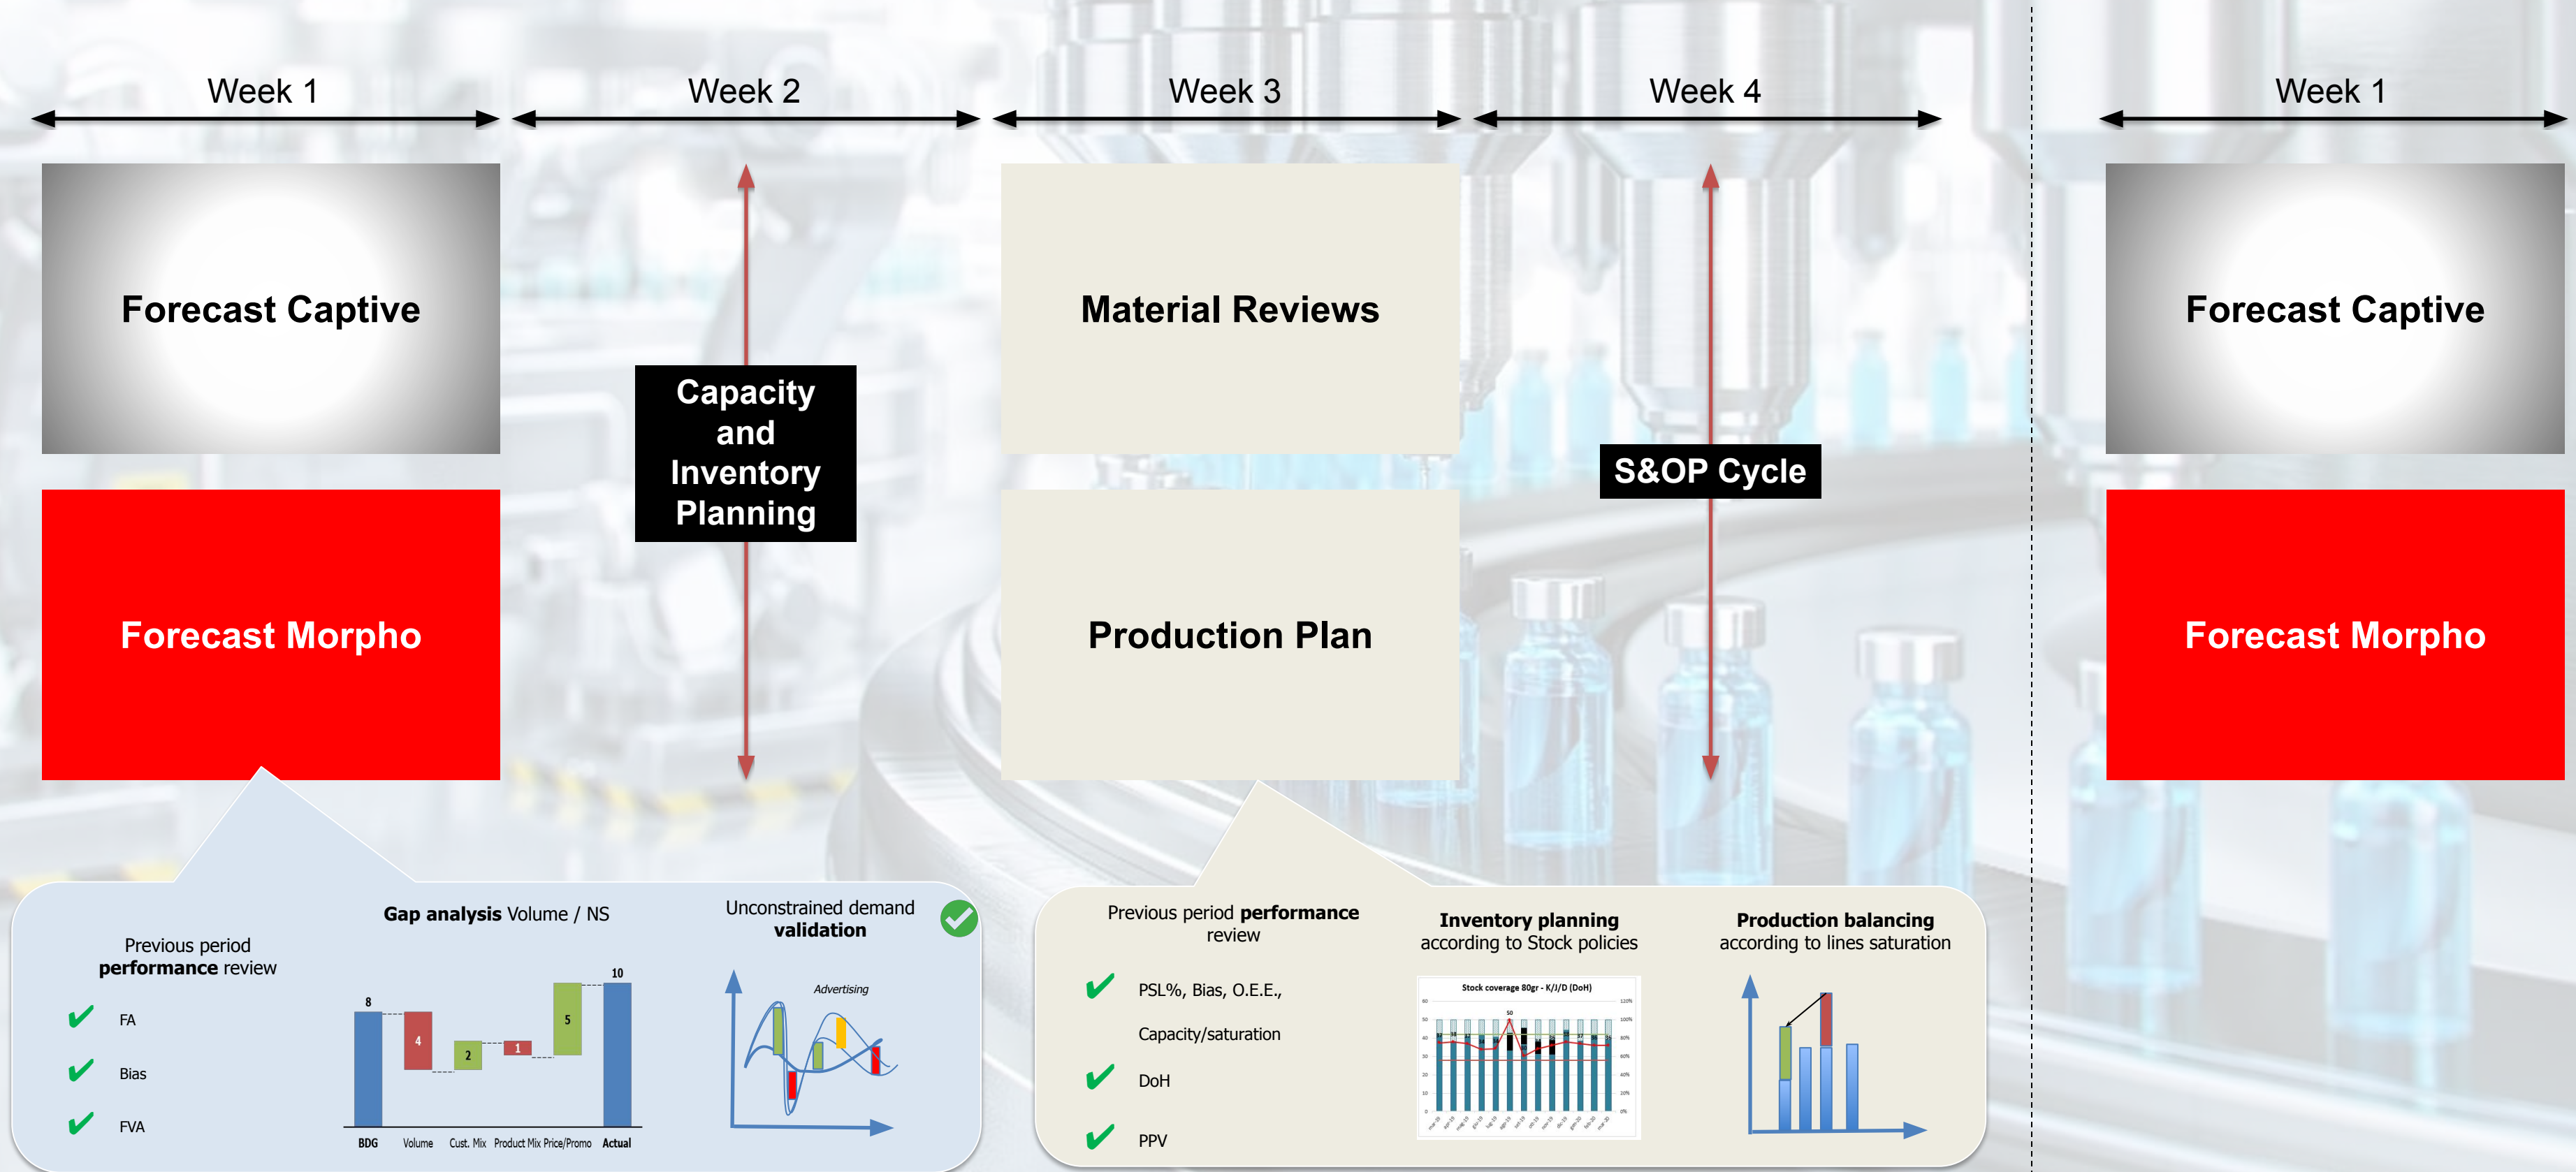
Week 1

Week 2

Week 3

Week 4

Week 1

Forecast Captive

Forecast Morpho

Capacity and Inventory Planning

Material Reviews

Production Plan

S&OP Cycle

Forecast Captive

Forecast Morpho

Previous period **performance** review

FA

Bias

FVA

**Gap analysis** Volume / NS

8

4

2

1

5

10

BDG

Volume

Cust. Mix

Product Mix

Price/Promo

Actual

Unconstrained demand **validation**

Advertising

Previous period **performance** review

PSL%, Bias, O.E.E.,

Capacity/saturation

DoH

PPV

**Inventory planning** according to Stock policies

Stock coverage 80gr - K/J/D (DoH)

**Production balancing** according to lines saturation